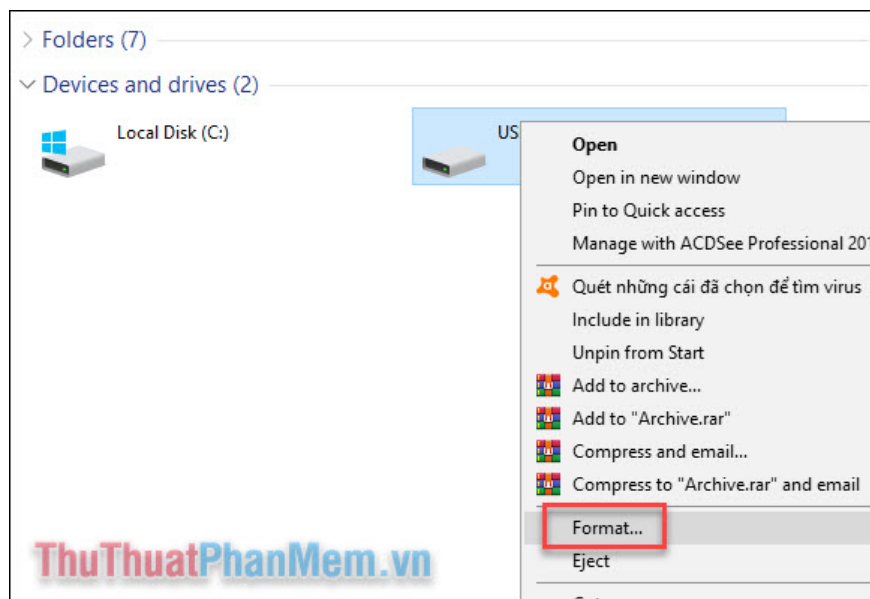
Folders (7)

Devices and drives (2)

Local Disk (C:)

US

Open
Open in new window
Pin to Quick access
Manage with ACDSee Professional 20
Quét những cái đã chọn để tìm virus
Include in library
Unpin from Start
Add to archive...
Add to "Archive.rar"
Compress and email...
Compress to "Archive.rar" and email
Format...
Eject

ThuThuatPhanMem.vn